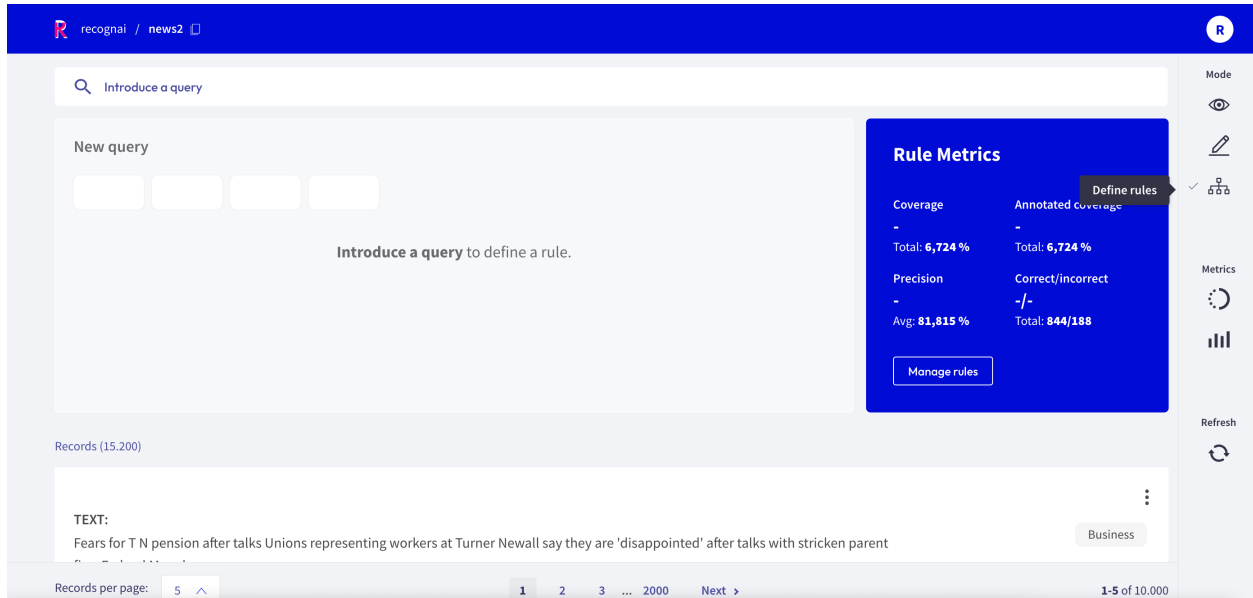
R recognai / news2

R

Introduce a query

New query

Introduce a query to define a rule.

Rule Metrics

Coverage
-
Total: 6,724 %

Annotated coverage
-
Total: 6,724 %

Precision
-
Avg: 81,815 %

Correct/incorrect
-/-
Total: 844/188

Manage rules

Mode

Define rules

Metrics

Refresh

Records (15.200)

TEXT:
Fears for T N pension after talks Unions representing workers at Turner Newall say they are 'disappointed' after talks with stricken parent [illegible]

Business

Records per page: 5

1 2 3 ... 2000 Next

1-5 of 10.000